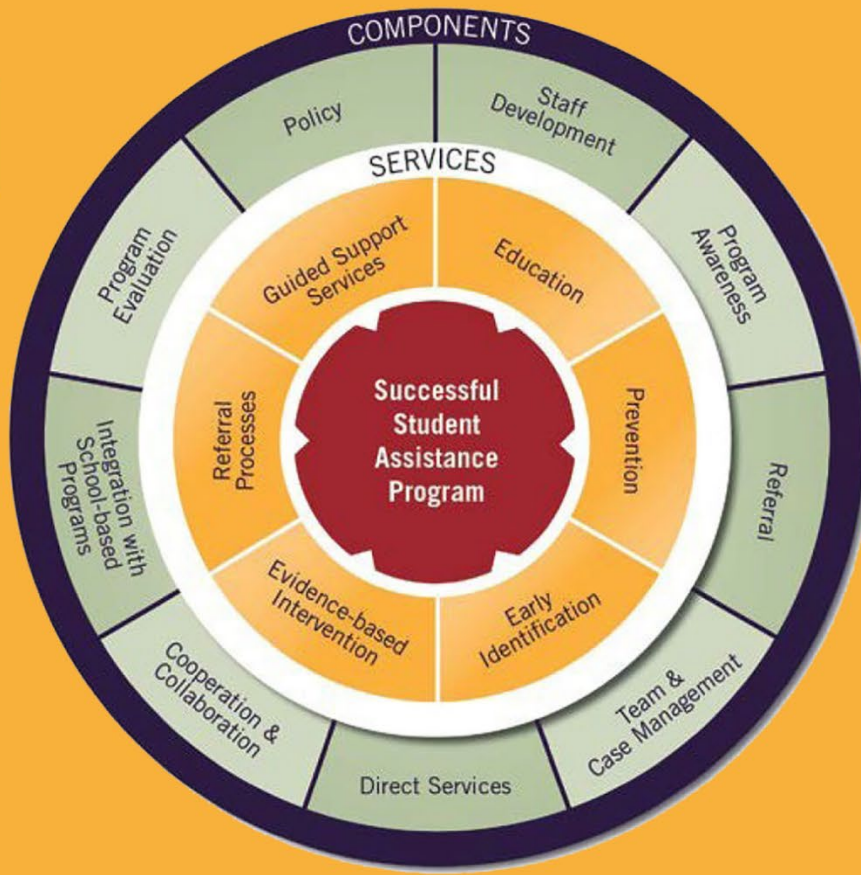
COMPONENTS

Policy

Staff Development

Program Awareness

Referral

Team & Case Management

Direct Services

Cooperation & Collaboration

Integration with School-based Programs

Program Evaluation

SERVICES

Guided Support Services

Education

Prevention

Early Identification

Evidence-based Intervention

Referral Processes

Successful Student Assistance Program